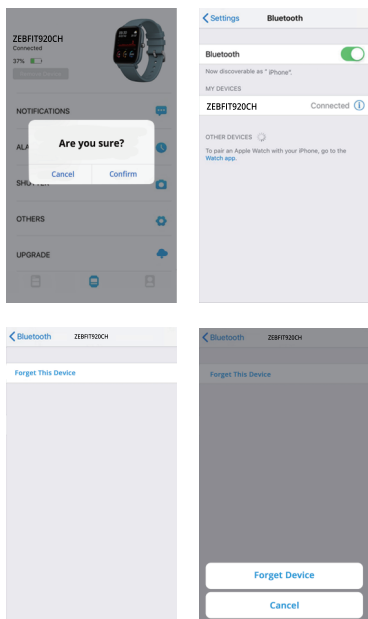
ZEBFIT920CH
Connected
37%

NOTIFICATIONS
ALA
Are you sure?
Cancel
Confirm
SHUTTER
OTHERS
UPGRADE

Settings
Bluetooth

Bluetooth
Now discoverable as " iPhone".
MY DEVICES
ZEBFIT920CH
Connected
OTHER DEVICES
To pair an Apple Watch with your iPhone, go to the Watch app.

Bluetooth
ZEBFIT920CH
Forget This Device

Bluetooth
ZEBFIT920CH
Forget This Device
Forget Device
Cancel